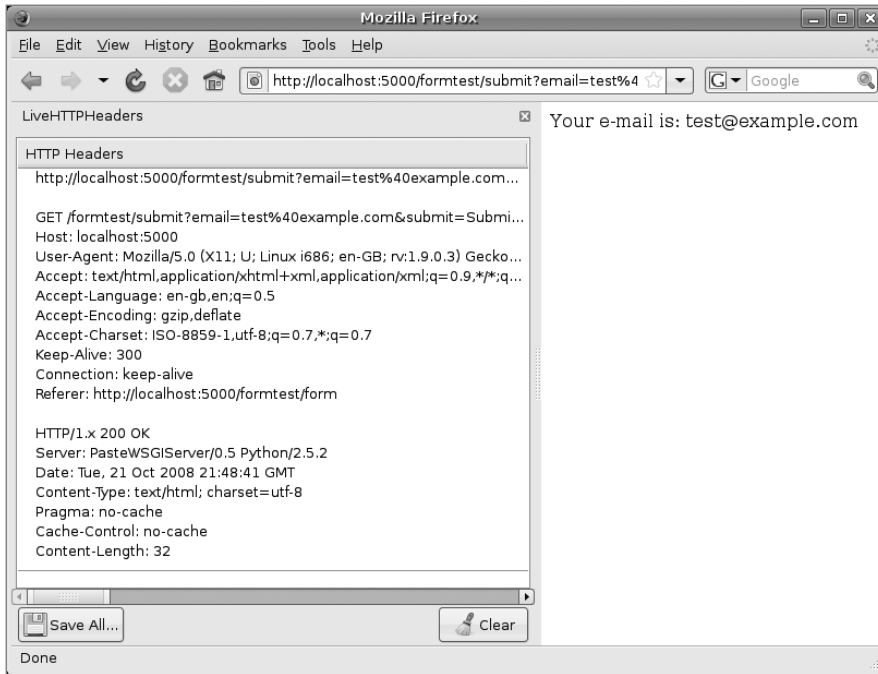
Mozilla Firefox

File Edit View History Bookmarks Tools Help

http://localhost:5000/formtest/submit?email=test%4

Google

LiveHTTPHeaders

HTTP Headers

http://localhost:5000/formtest/submit?email=test%40example.com...

GET /formtest/submit?email=test%40example.com&submit=Submi...
Host: localhost:5000
User-Agent: Mozilla/5.0 (X11; U; Linux i686; en-GB; rv:1.9.0.3) Gecko...
Accept: text/html,application/xhtml+xml,application/xml;q=0.9,*/*;q...
Accept-Language: en-gb,en;q=0.5
Accept-Encoding: gzip,deflate
Accept-Charset: ISO-8859-1,utf-8;q=0.7,*;q=0.7
Keep-Alive: 300
Connection: keep-alive
Referer: http://localhost:5000/formtest/form

HTTP/1.x 200 OK
Server: PasteWSGIServer/0.5 Python/2.5.2
Date: Tue, 21 Oct 2008 21:48:41 GMT
Content-Type: text/html; charset=utf-8
Pragma: no-cache
Cache-Control: no-cache
Content-Length: 32

Save All...

Clear

Your e-mail is: test@example.com

Done